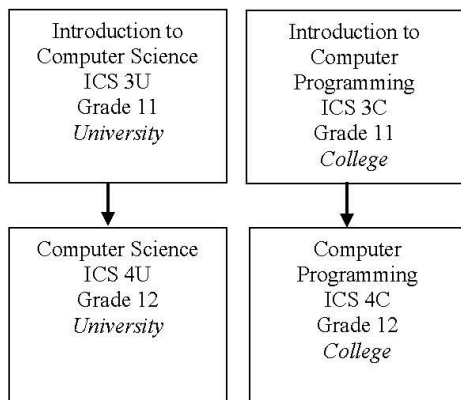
Introduction to Computer Science
ICS 3U
Grade 11
*University*

Computer Science
ICS 4U
Grade 12
*University*

Introduction to Computer Programming
ICS 3C
Grade 11
*College*

Computer Programming
ICS 4C
Grade 12
*College*